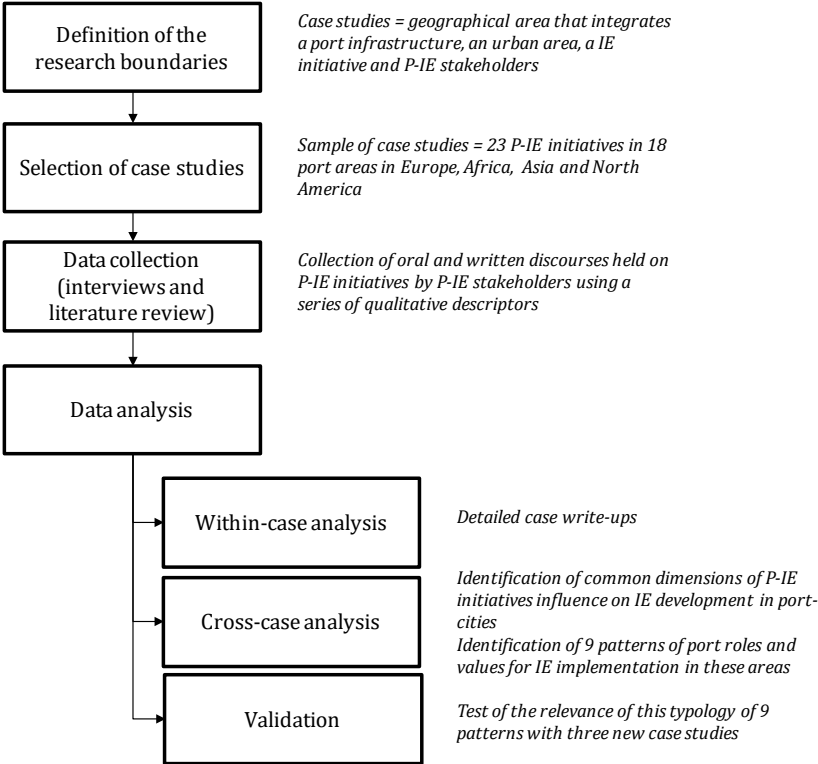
Definition of the research boundaries

Case studies = geographical area that integrates a port infrastructure, an urban area, a IE initiative and P-IE stakeholders

Selection of case studies

Sample of case studies = 23 P-IE initiatives in 18 port areas in Europe, Africa, Asia and North America

Data collection (interviews and literature review)

Collection of oral and written discourses held on P-IE initiatives by P-IE stakeholders using a series of qualitative descriptors

Data analysis

Within-case analysis

Detailed case write-ups

Cross-case analysis

Identification of common dimensions of P-IE initiatives influence on IE development in port-cities
Identification of 9 patterns of port roles and values for IE implementation in these areas

Validation

Test of the relevance of this typology of 9 patterns with three new case studies